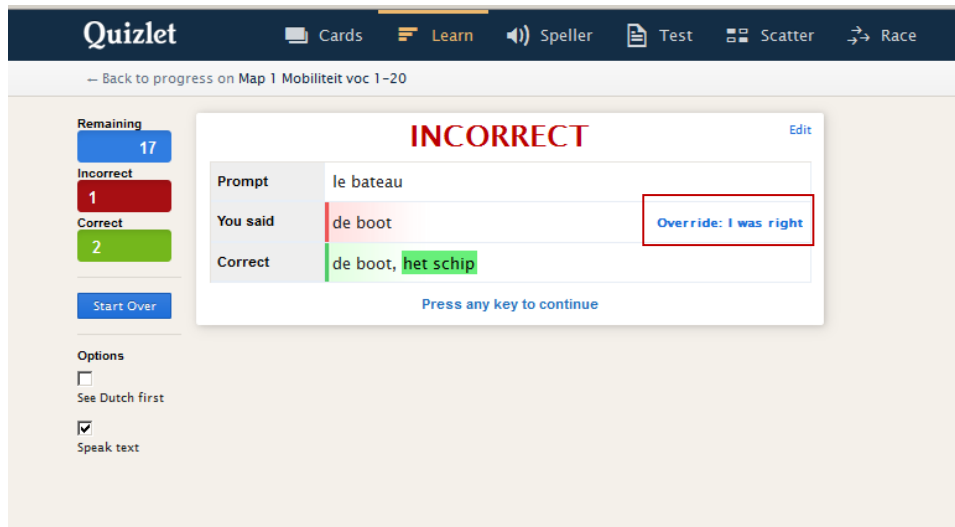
Quizlet

Cards Learn Speller Test Scatter Race

← Back to progress on Map 1 Mobiliteit voc 1-20

Remaining
17
Incorrect
1
Correct
2

Start Over

Options
See Dutch first
Speak text

INCORRECT

Edit

| Prompt | le bateau |
|---|---|
| You said | de boot — Override: I was right |
| Correct | de boot, het schip |

Press any key to continue